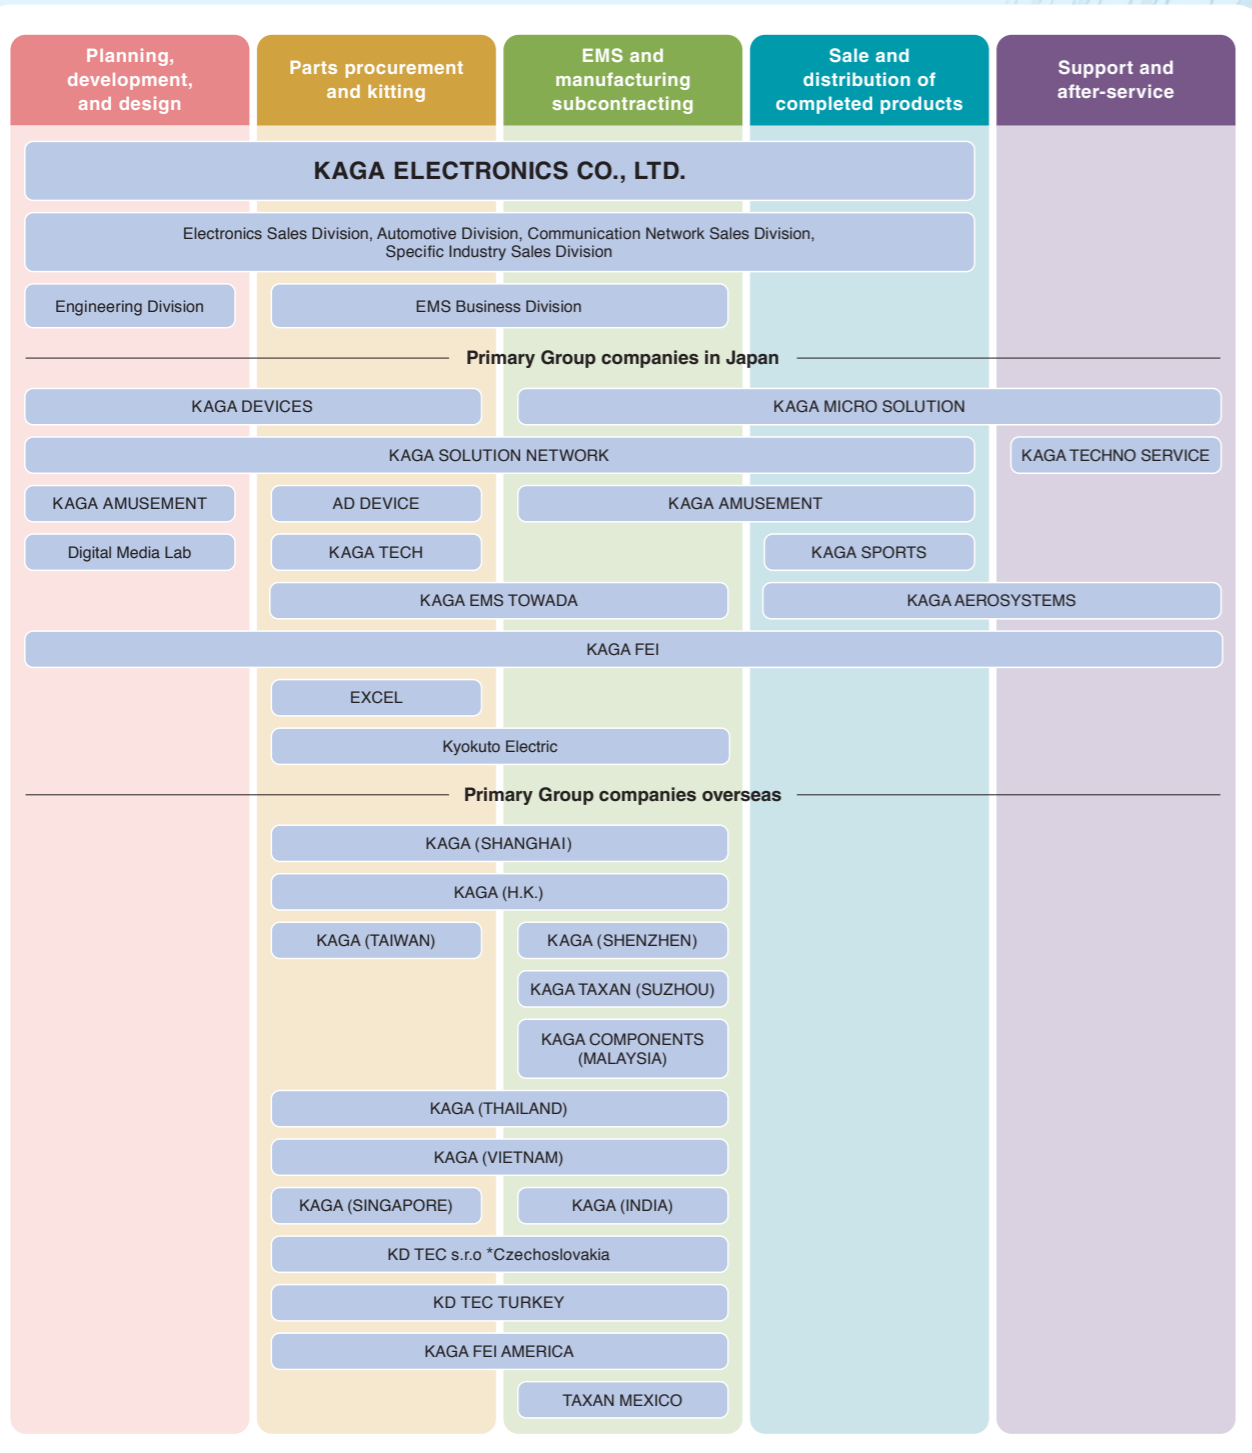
Planning, development, and design

Parts procurement and kitting

EMS and manufacturing subcontracting

Sale and distribution of completed products

Support and after-service

KAGA ELECTRONICS CO., LTD.

Electronics Sales Division, Automotive Division, Communication Network Sales Division, Specific Industry Sales Division

Engineering Division

EMS Business Division

Primary Group companies in Japan

KAGA DEVICES

KAGA MICRO SOLUTION

KAGA SOLUTION NETWORK

KAGA TECHNO SERVICE

KAGA AMUSEMENT

AD DEVICE

KAGA AMUSEMENT

Digital Media Lab

KAGA TECH

KAGA SPORTS

KAGA EMS TOWADA

KAGA AEROSYSTEMS

KAGA FEI

EXCEL

Kyokuto Electric

Primary Group companies overseas

KAGA (SHANGHAI)

KAGA (H.K.)

KAGA (TAIWAN)

KAGA (SHENZHEN)

KAGA TAXAN (SUZHOU)

KAGA COMPONENTS (MALAYSIA)

KAGA (THAILAND)

KAGA (VIETNAM)

KAGA (SINGAPORE)

KAGA (INDIA)

KD TEC s.r.o *Czechoslovakia

KD TEC TURKEY

KAGA FEI AMERICA

TAXAN MEXICO